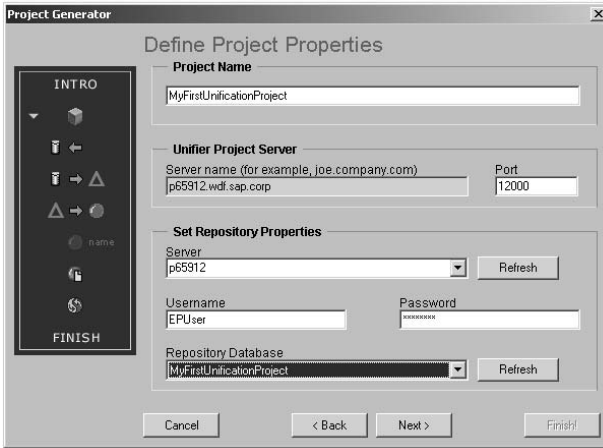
Project Generator

Define Project Properties

INTRO

name

FINISH

Project Name

MyFirstUnificationProject

Unifier Project Server

Server name (for example, joe.company.com)

p65912.wdf.sap.corp

Port

12000

Set Repository Properties

Server

p65912

Refresh

Username

EPUser

Password

********

Repository Database

MyFirstUnificationProject

Refresh

Cancel

< Back

Next >

Finish!